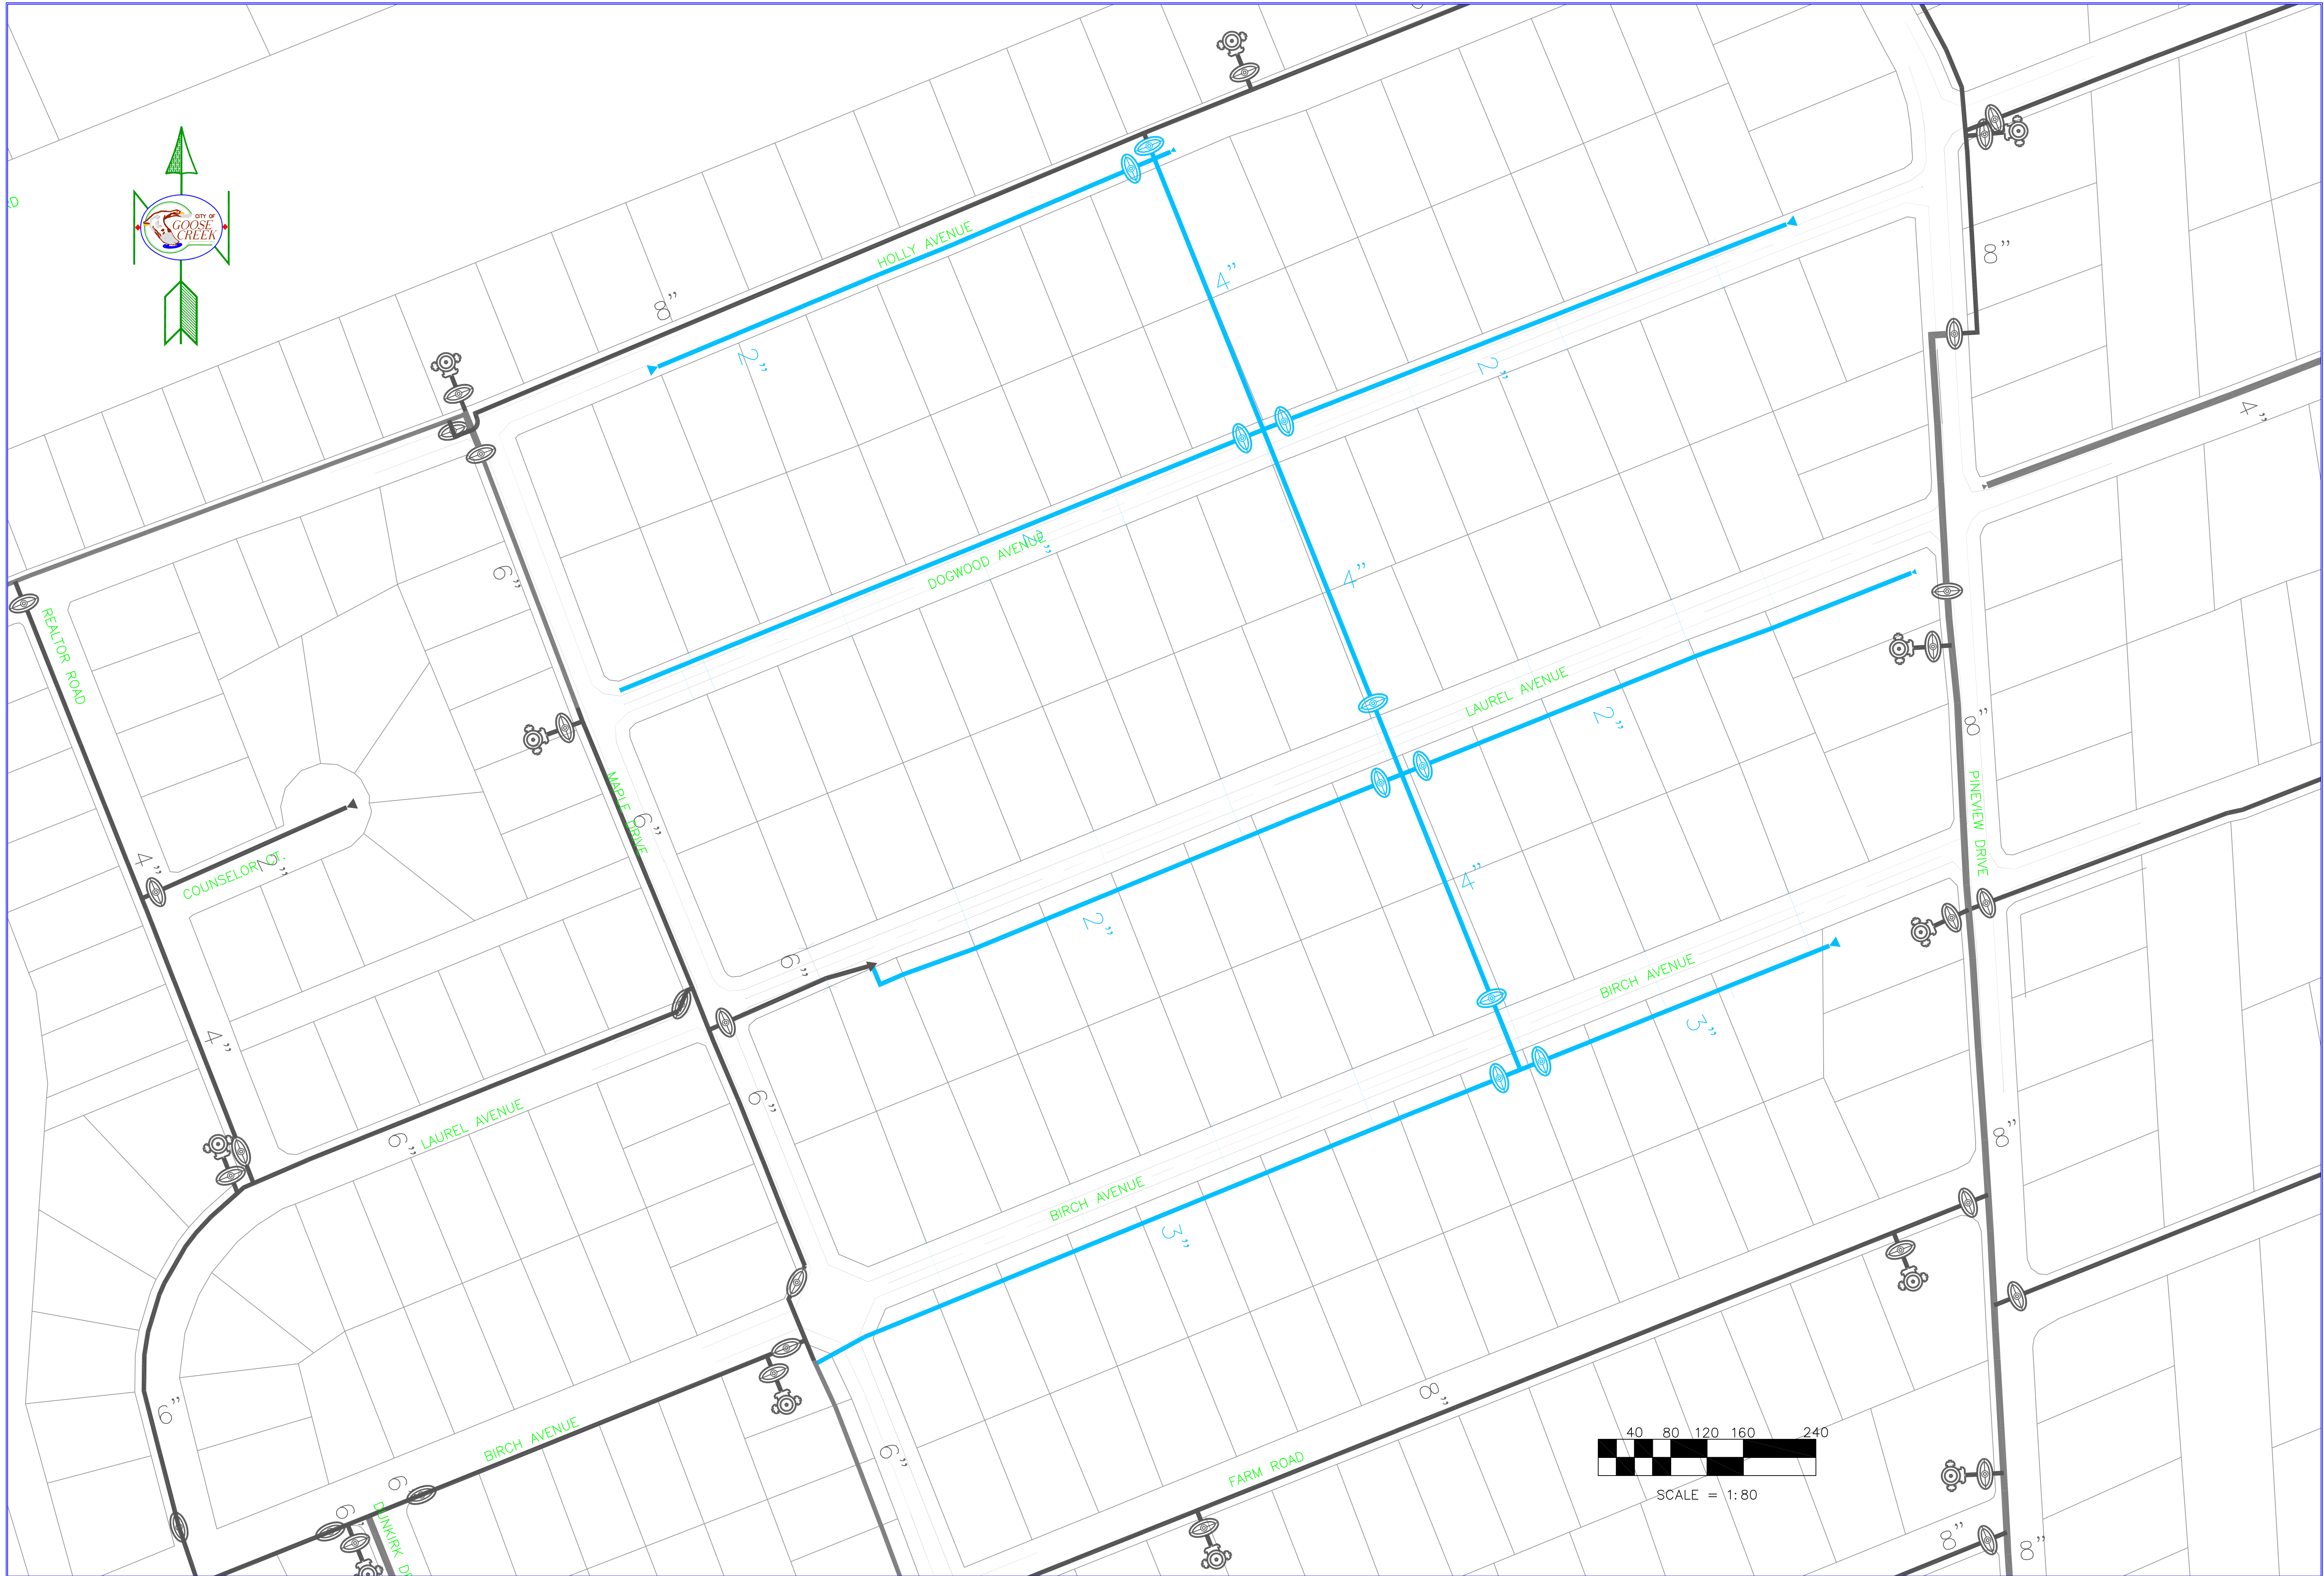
CITY OF GOOSE CREEK

HOLLY AVENUE
8"
2"
4"
2"
8"
4"
DOGWOOD AVENUE
2"
6"
4"
REALTOR ROAD
LAUREL AVENUE
2"
8"
PINEVIEW DRIVE
MAPLE DRIVE
6"
4"
COUNSELOR CT.
2"
4"
2"
6"
BIRCH AVENUE
3"
4"
6"
LAUREL AVENUE
6"
8"
BIRCH AVENUE
3"
6"
8"
BIRCH AVENUE
6"
6"
DUNKIRK DR
6"
FARM ROAD
40 80 120 160 240
SCALE = 1:80
8"
8"